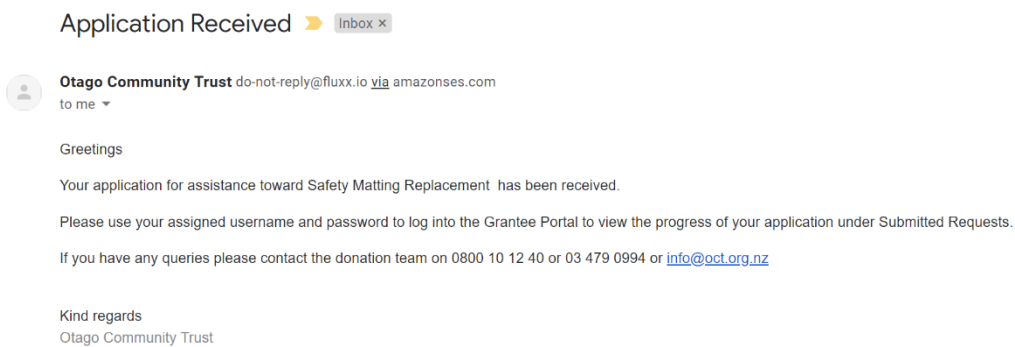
Application Received Inbox ×

Otago Community Trust do-not-reply@fluxx.io via amazonses.com
to me

Greetings

Your application for assistance toward Safety Matting Replacement has been received.

Please use your assigned username and password to log into the Grantee Portal to view the progress of your application under Submitted Requests.

If you have any queries please contact the donation team on 0800 10 12 40 or 03 479 0994 or info@oct.org.nz

Kind regards
Otago Community Trust